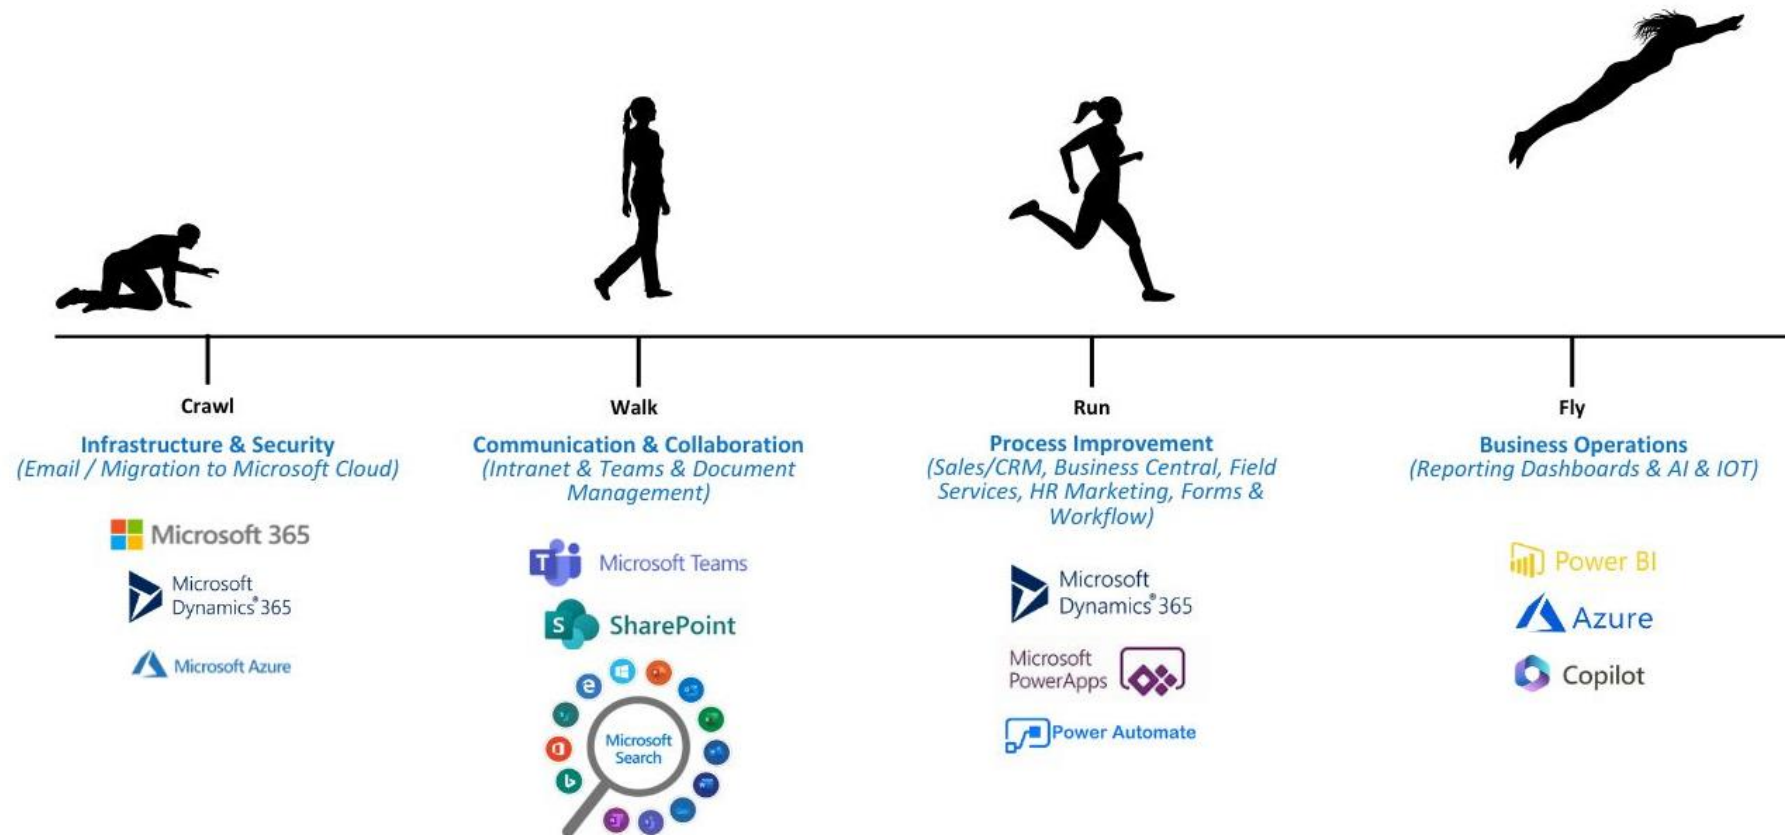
Crawl

Infrastructure & Security
(Email / Migration to Microsoft Cloud)

Microsoft 365

Microsoft Dynamics 365

Microsoft Azure

Walk

Communication & Collaboration
(Intranet & Teams & Document Management)

Microsoft Teams

SharePoint

Microsoft Search

Run

Process Improvement
(Sales/CRM, Business Central, Field Services, HR Marketing, Forms & Workflow)

Microsoft Dynamics 365

Microsoft PowerApps

Power Automate

Fly

Business Operations
(Reporting Dashboards & AI & IOT)

Power BI

Azure

Copilot